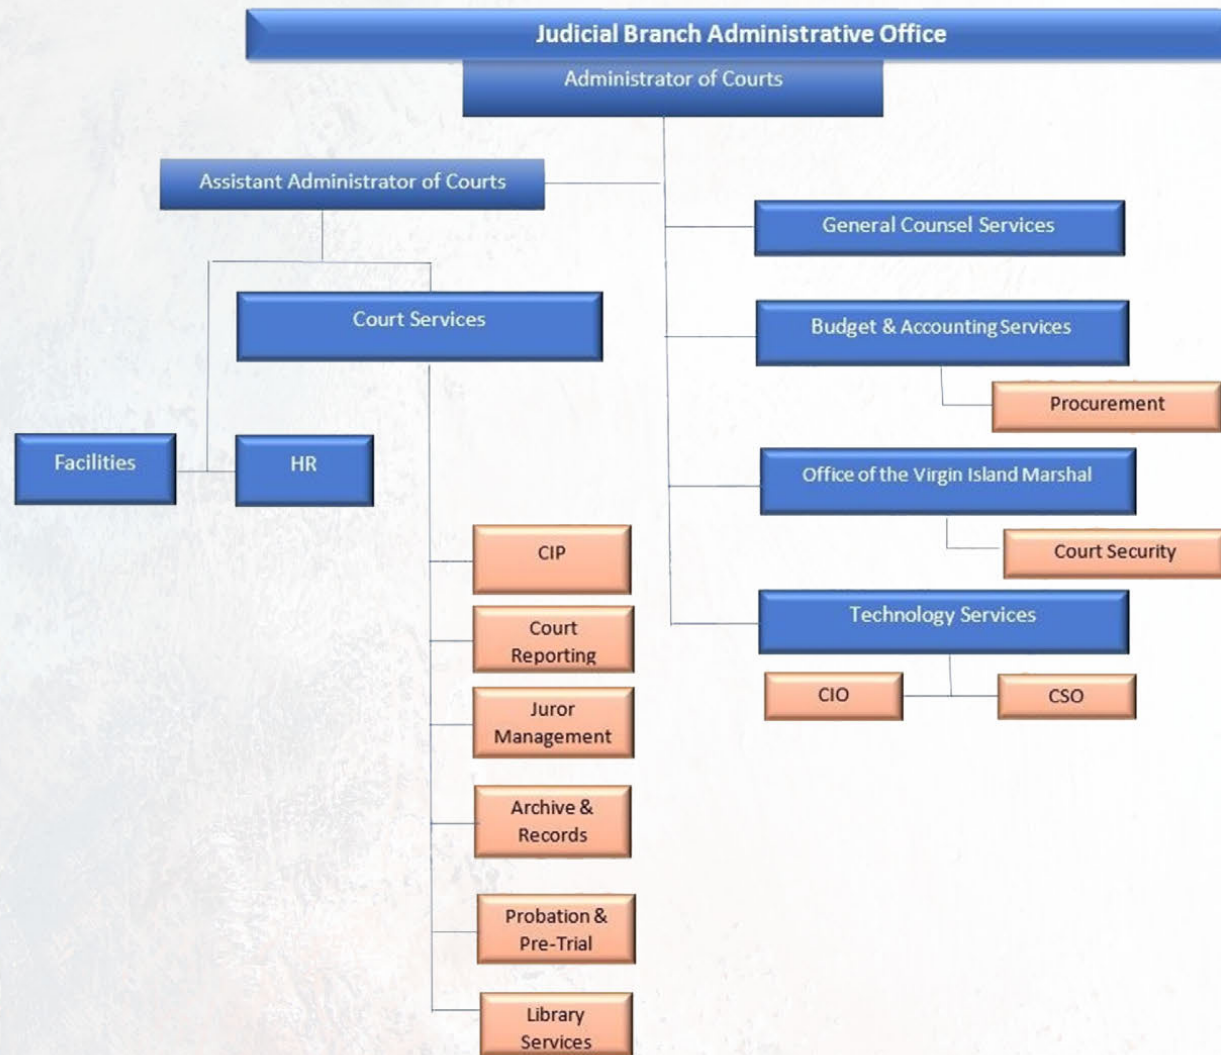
Judicial Branch Administrative Office

Administrator of Courts

Assistant Administrator of Courts

General Counsel Services

Court Services

Budget & Accounting Services

Procurement

Facilities

HR

Office of the Virgin Island Marshal

Court Security

CIP

Court Reporting

Technology Services

CIO

CSO

Juror Management

Archive & Records

Probation & Pre-Trial

Library Services